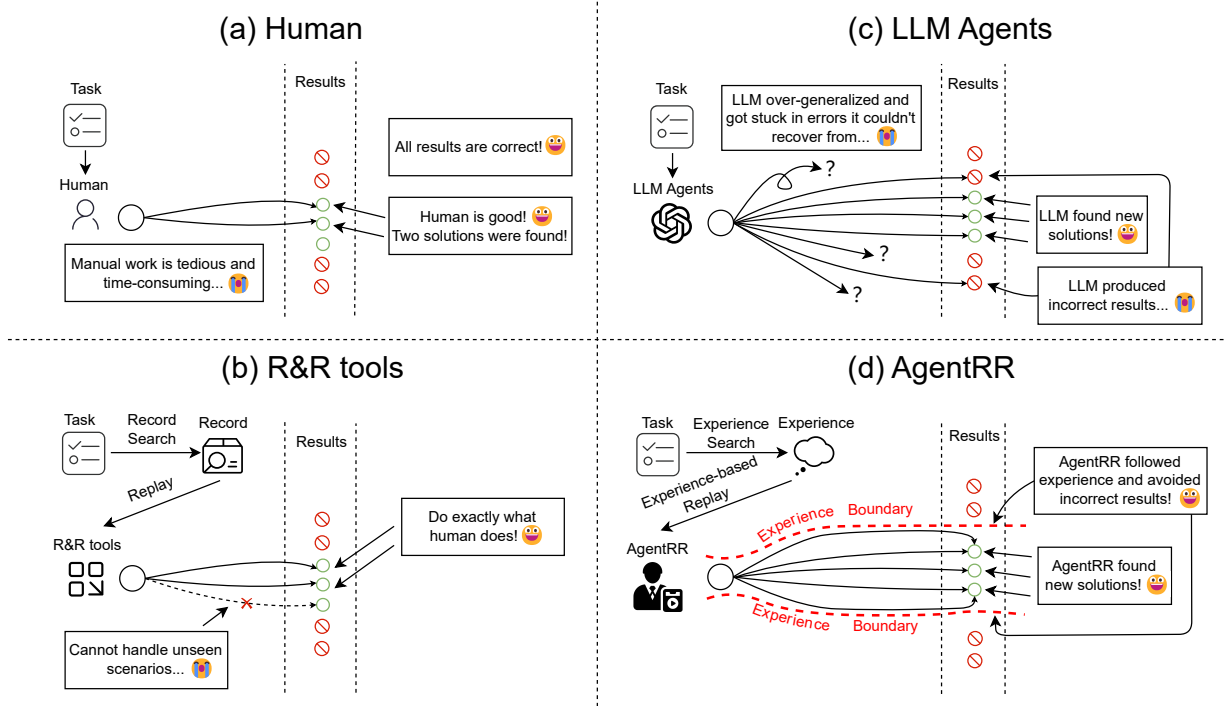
(a) Human

Task

Human

Results

All results are correct! 😜

Human is good! 😜
Two solutions were found!

Manual work is tedious and time-consuming... 😭

(c) LLM Agents

Task

LLM Agents

LLM over-generalized and got stuck in errors it couldn't recover from... 😭

?

?

?

Results

LLM found new solutions! 😜

LLM produced incorrect results... 😭

(b) R&R tools

Task

Record
Search

Record

Replay

R&R tools

Results

Do exactly what human does! 😜

Cannot handle unseen scenarios... 😭

(d) AgentRR

Task

Experience
Search

Experience

Experience-based
Replay

AgentRR

Experience Boundary

Experience Boundary

Results

AgentRR followed experience and avoided incorrect results! 😜

AgentRR found new solutions! 😜